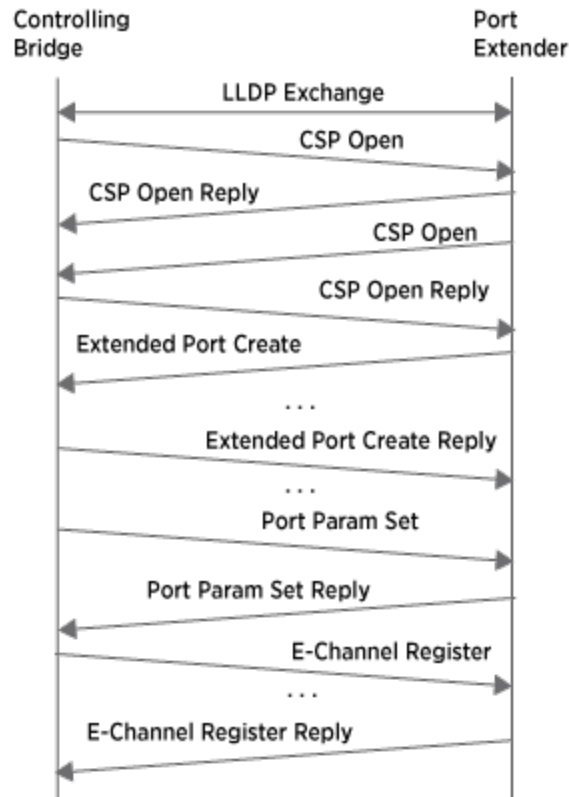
Controlling Bridge

Port Extender

LLDP Exchange

CSP Open

CSP Open Reply

CSP Open

CSP Open Reply

Extended Port Create

. . .

Extended Port Create Reply

. . .

Port Param Set

Port Param Set Reply

E-Channel Register

. . .

E-Channel Register Reply